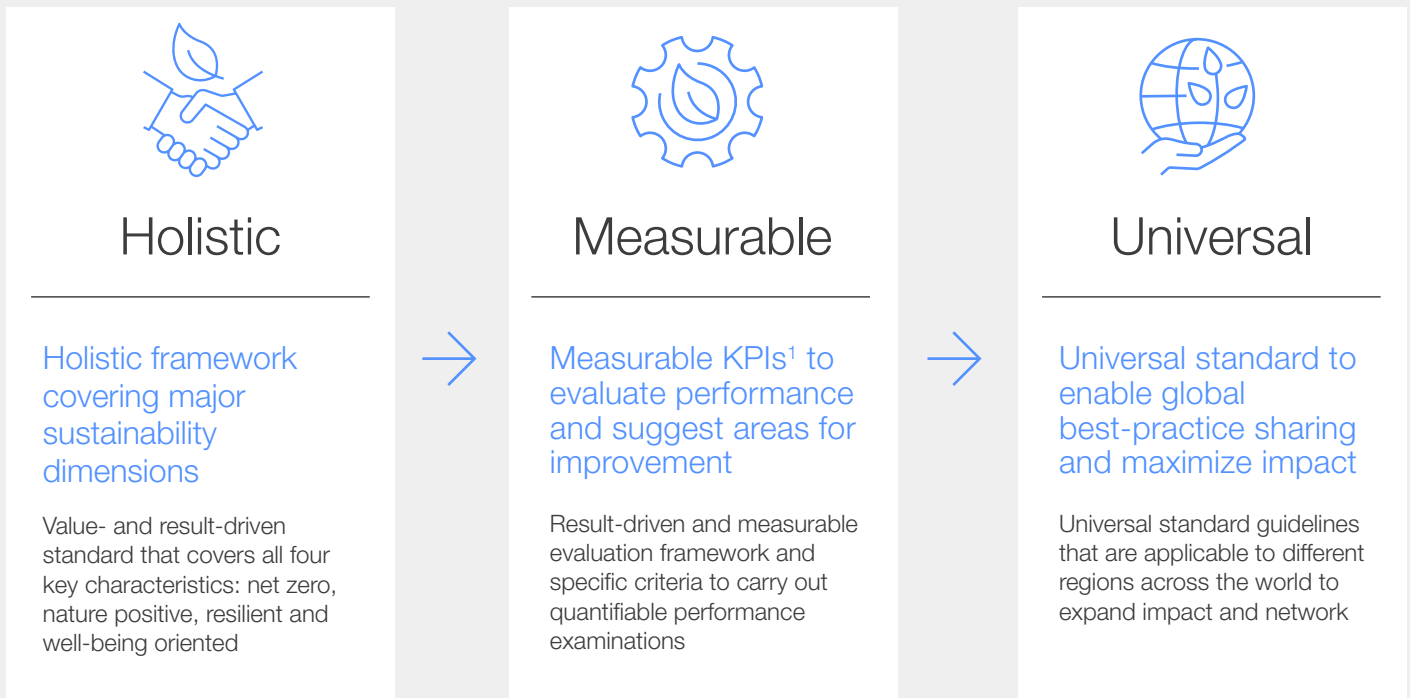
Holistic

Holistic framework covering major sustainability dimensions

Value- and result-driven standard that covers all four key characteristics: net zero, nature positive, resilient and well-being oriented

Measurable

Measurable KPIs$^1$ to evaluate performance and suggest areas for improvement

Result-driven and measurable evaluation framework and specific criteria to carry out quantifiable performance examinations

Universal

Universal standard to enable global best-practice sharing and maximize impact

Universal standard guidelines that are applicable to different regions across the world to expand impact and network